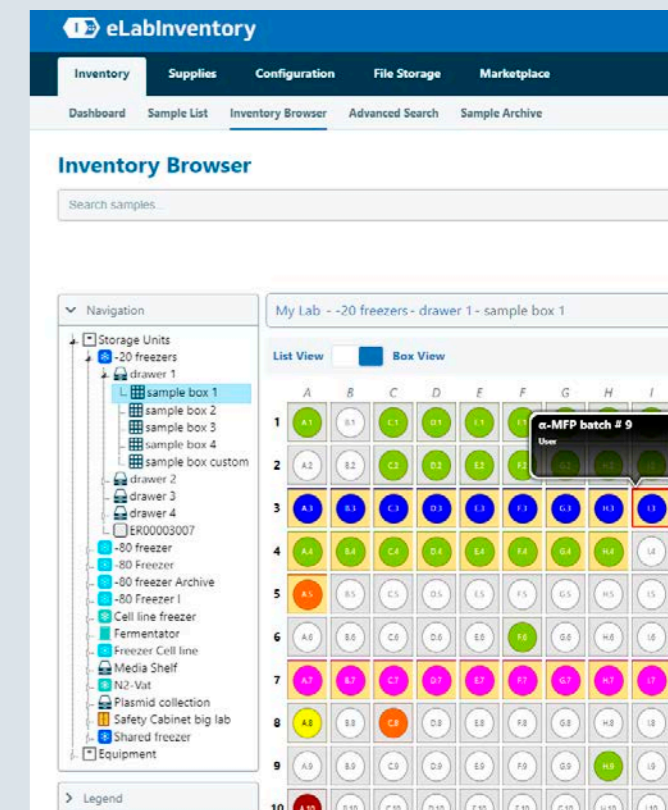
eLabInventory

Inventory Supplies Configuration File Storage Marketplace

Dashboard Sample List Inventory Browser Advanced Search Sample Archive

Inventory Browser

Search samples...

Navigation

Storage Units
-20 freezers
drawer 1
sample box 1
sample box 2
sample box 3
sample box 4
sample box custom
drawer 2
drawer 3
drawer 4
ER00003007
-80 freezer
-80 Freezer
-80 freezer Archive
-80 Freezer I
Cell line freezer
Fermentator
Freezer Cell line
Media Shelf
N2-Vat
Plasmid collection
Safety Cabinet big lab
Shared freezer
Equipment

Legend

My Lab - -20 freezers - drawer 1 - sample box 1

List View Box View

α-MFP batch # 9
User

| | A | B | C | D | E | F | G | H | I |
|---|---|---|---|---|---|---|---|---|---|
| 1 | A.1 | B.1 | C.1 | D.1 | E.1 | F.1 | | | |
| 2 | A.2 | B.2 | C.2 | D.2 | E.2 | F.2 | G.2 | H.2 | |
| 3 | A.3 | B.3 | C.3 | D.3 | E.3 | F.3 | G.3 | H.3 | I.3 |
| 4 | A.4 | B.4 | C.4 | D.4 | E.4 | F.4 | G.4 | H.4 | I.4 |
| 5 | A.5 | B.5 | C.5 | D.5 | E.5 | F.5 | G.5 | H.5 | I.5 |
| 6 | A.6 | B.6 | C.6 | D.6 | E.6 | F.6 | G.6 | H.6 | I.6 |
| 7 | A.7 | B.7 | C.7 | D.7 | E.7 | F.7 | G.7 | H.7 | I.7 |
| 8 | A.8 | B.8 | C.8 | D.8 | E.8 | F.8 | G.8 | H.8 | I.8 |
| 9 | A.9 | B.9 | C.9 | D.9 | E.9 | F.9 | G.9 | H.9 | I.9 |
| 10 | A.10 | B.10 | C.10 | D.10 | E.10 | F.10 | G.10 | H.10 | I.10 |